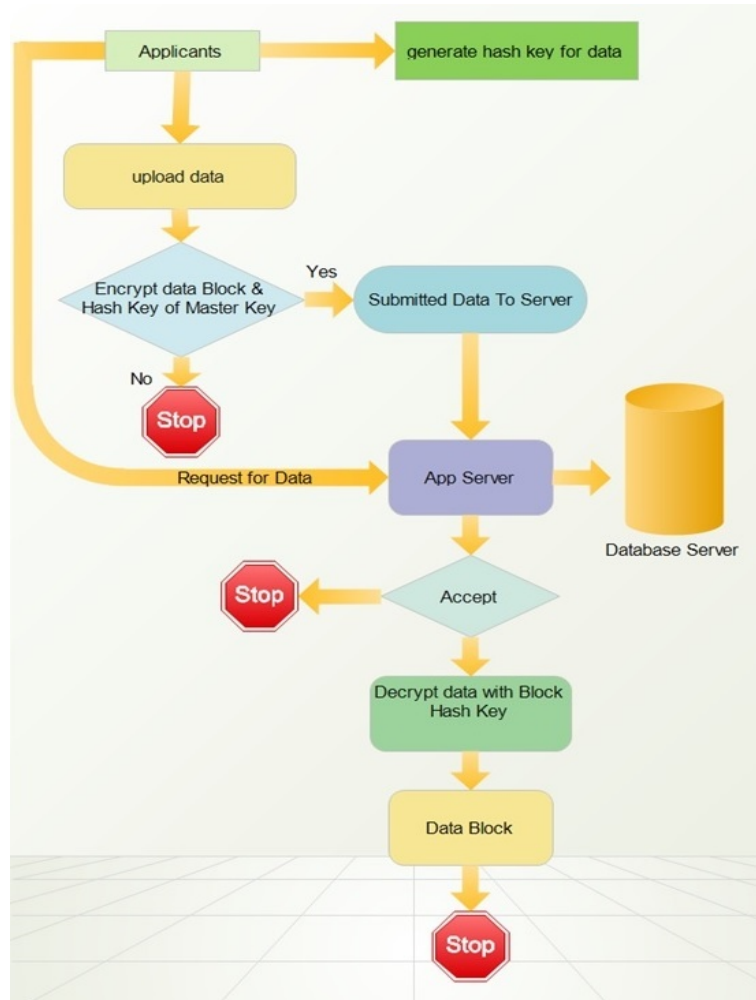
Applicants

generate hash key for data

upload data

Encrypt data Block & Hash Key of Master Key

Yes

Submitted Data To Server

No

Stop

Request for Data

App Server

Database Server

Stop

Accept

Decrypt data with Block Hash Key

Data Block

Stop